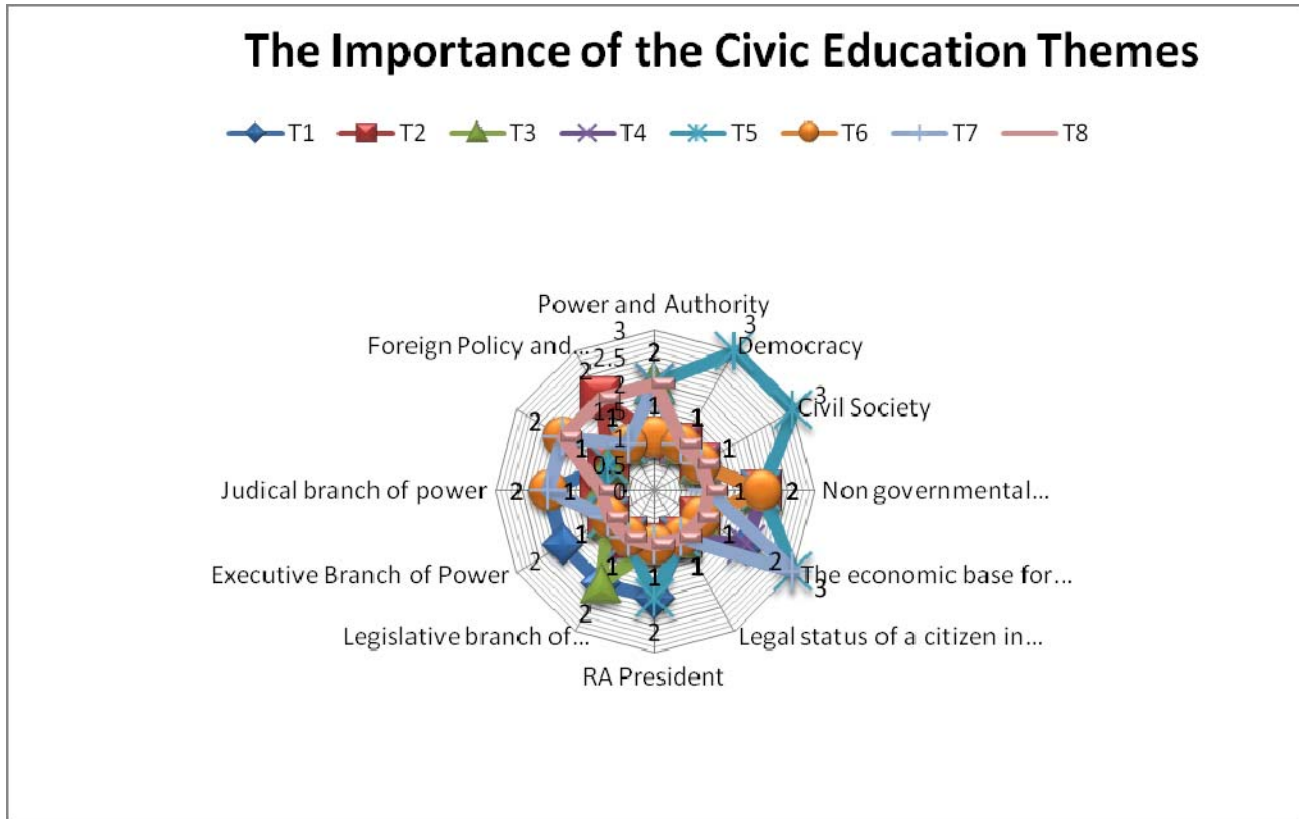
The Importance of the Civic Education Themes

T1 T2 T3 T4 T5 T6 T7 T8

Power and Authority
Democracy
Civil Society
Non governmental...
The economic base for...
Legal status of a citizen in...
RA President
Legislative branch of...
Executive Branch of Power
Judical branch of power
Foreign Policy and...

3
2.5
2
1.5
1
0.5
0

2 1 3 3 1 1 1 1 2 2 1 1 1 3 2 1 1 1 2 2 1 2 2 1 2 1 2 2 1 1 1